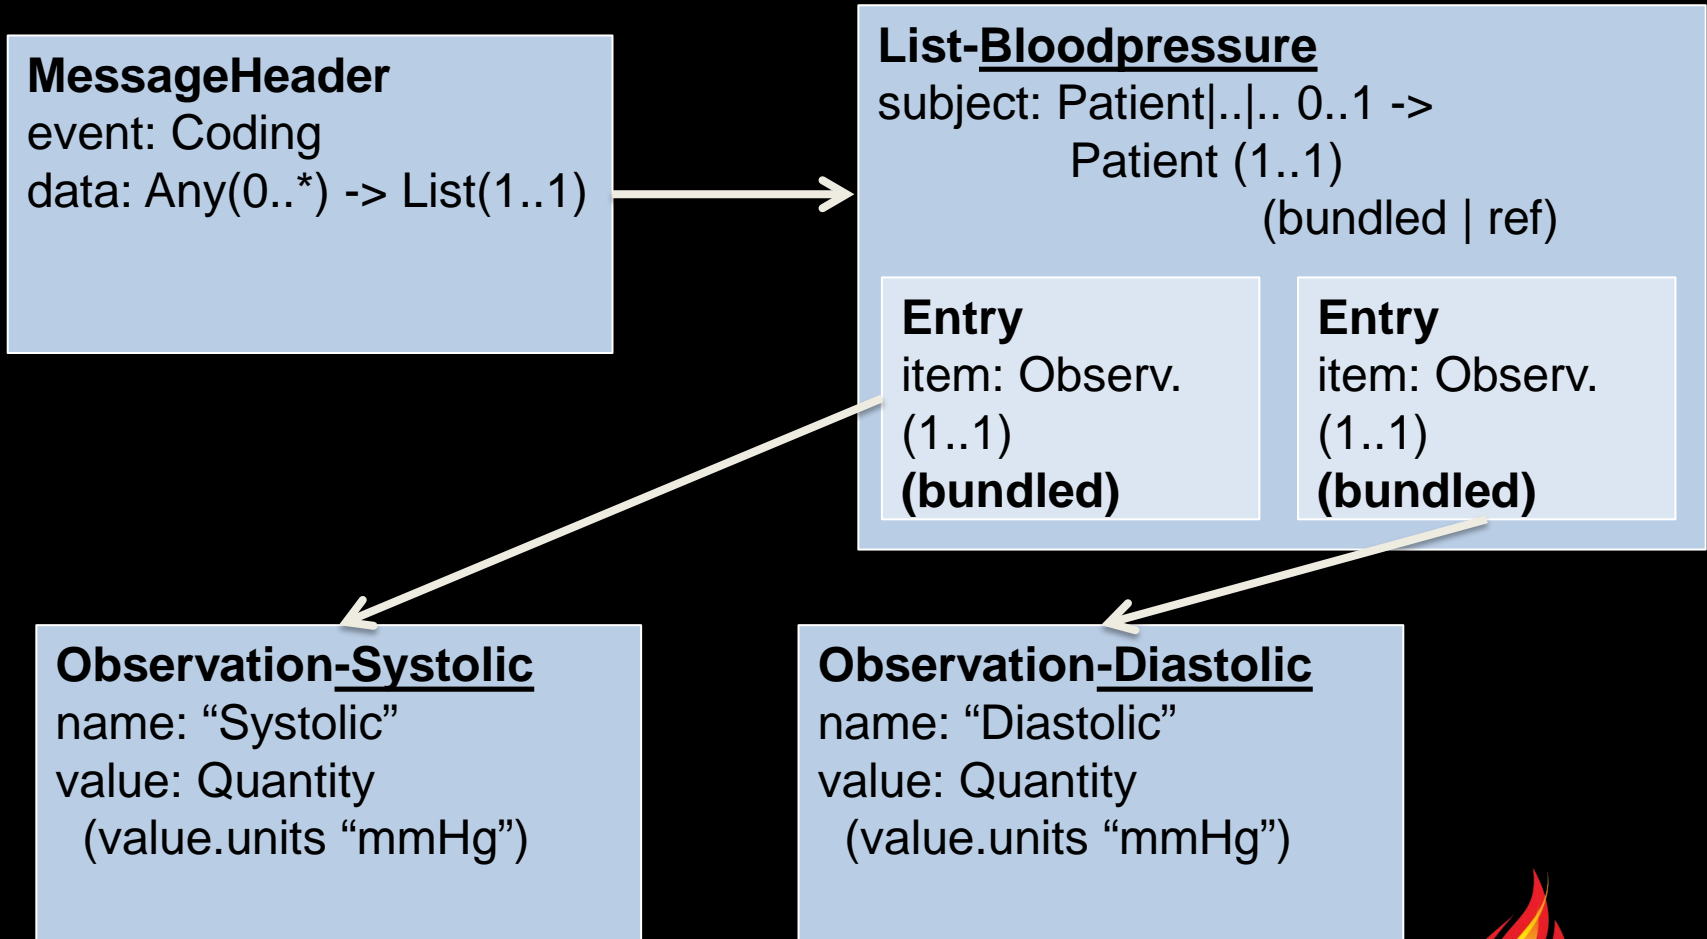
MessageHeader
event: Coding
data: Any(0..*) -> List(1..1)

List-Bloodpressure
subject: Patient|..|.. 0..1 -> Patient (1..1) (bundled | ref)

Entry
item: Observ. (1..1)
(bundled)

Entry
item: Observ. (1..1)
(bundled)

Observation-Systolic
name: “Systolic”
value: Quantity
(value.units “mmHg”)

Observation-Diastolic
name: “Diastolic”
value: Quantity
(value.units “mmHg”)